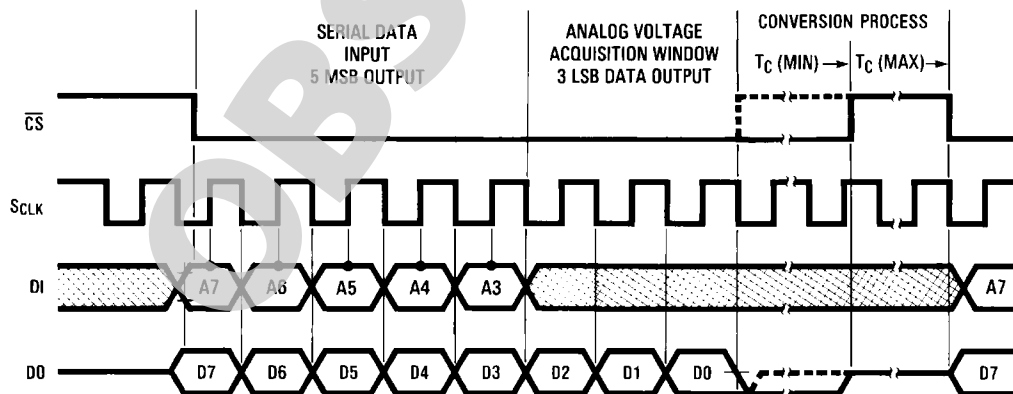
SERIAL DATA INPUT 5 MSB OUTPUT

ANALOG VOLTAGE ACQUISITION WINDOW 3 LSB DATA OUTPUT

CONVERSION PROCESS

$T_C$ (MIN) →

$T_C$ (MAX) →

$\overline{CS}$

$S_{CLK}$

DI

A7

A6

A5

A4

A3

A7

DO

D7

D6

D5

D4

D3

D2

D1

D0

D7